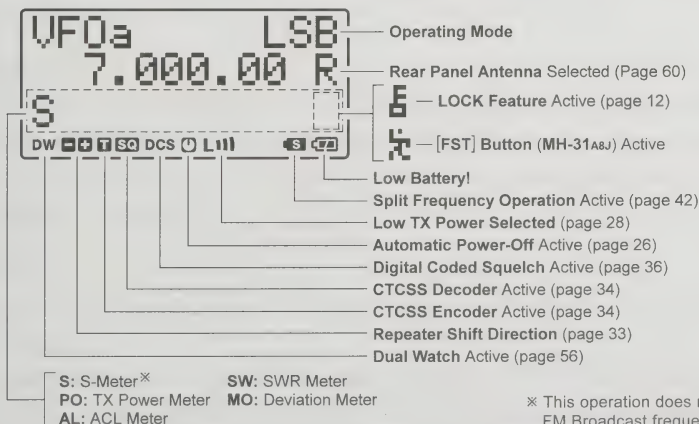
VFOa LSB
7.000.00 R
S
DW DCS L

Operating Mode
Rear Panel Antenna Selected (Page 60)
— LOCK Feature Active (page 12)
— [FST] Button (MH-31A8J) Active
Low Battery!
Split Frequency Operation Active (page 42)
Low TX Power Selected (page 28)
Automatic Power-Off Active (page 26)
Digital Coded Squelch Active (page 36)
CTCSS Decoder Active (page 34)
CTCSS Encoder Active (page 34)
Repeater Shift Direction (page 33)
Dual Watch Active (page 56)

S: S-Meter※
PO: TX Power Meter
AL: ACL Meter
SW: SWR Meter
MO: Deviation Meter

※ This operation does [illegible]
FM Broadcast freque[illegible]